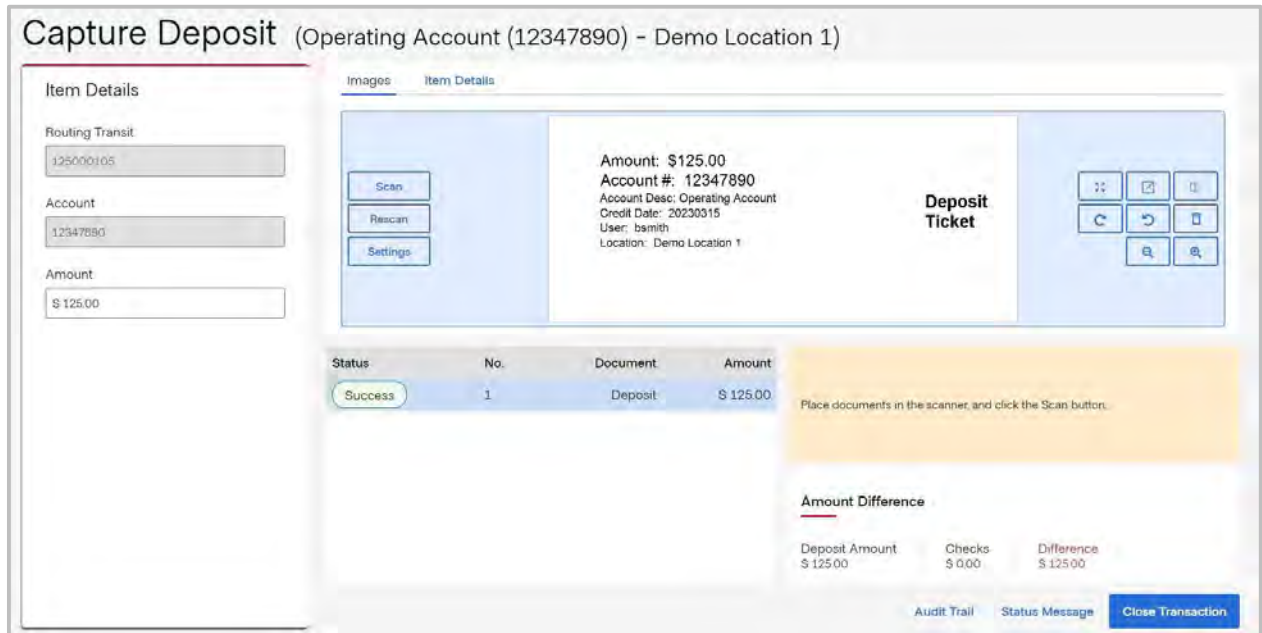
Capture Deposit (Operating Account (12347890) - Demo Location 1)

Item Details

Routing Transit

125000105

Account

12347890

Amount

$ 125.00

Images Item Details

Scan

Rescan

Settings

Amount: $125.00
Account #: 12347890
Account Desc: Operating Account
Credit Date: 20230315
User: bsmith
Location: Demo Location 1

Deposit Ticket

| Status | No. | Document | Amount |
|---|---|---|---|
| Success | 1 | Deposit | $ 125.00 |

Place documents in the scanner, and click the Scan button.

Amount Difference

Deposit Amount
$ 125.00

Checks
$ 0.00

Difference
$ 125.00

Audit Trail Status Message Close Transaction